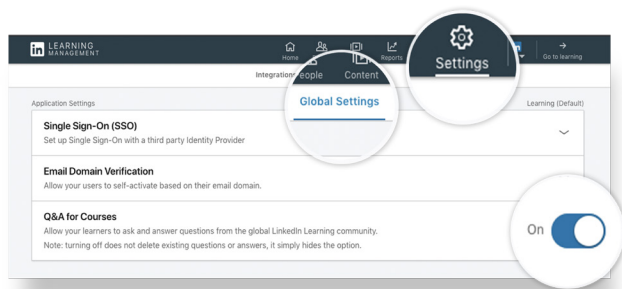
in LEARNING MANAGEMENT

Home People Content Reports Settings Go to learning

Integrations People Content

Global Settings

Application Settings

Learning (Default)

Single Sign-On (SSO)
Set up Single Sign-On with a third party Identity Provider

Email Domain Verification
Allow your users to self-activate based on their email domain.

Q&A for Courses
Allow your learners to ask and answer questions from the global LinkedIn Learning community.
Note: turning off does not delete existing questions or answers, it simply hides the option.

On